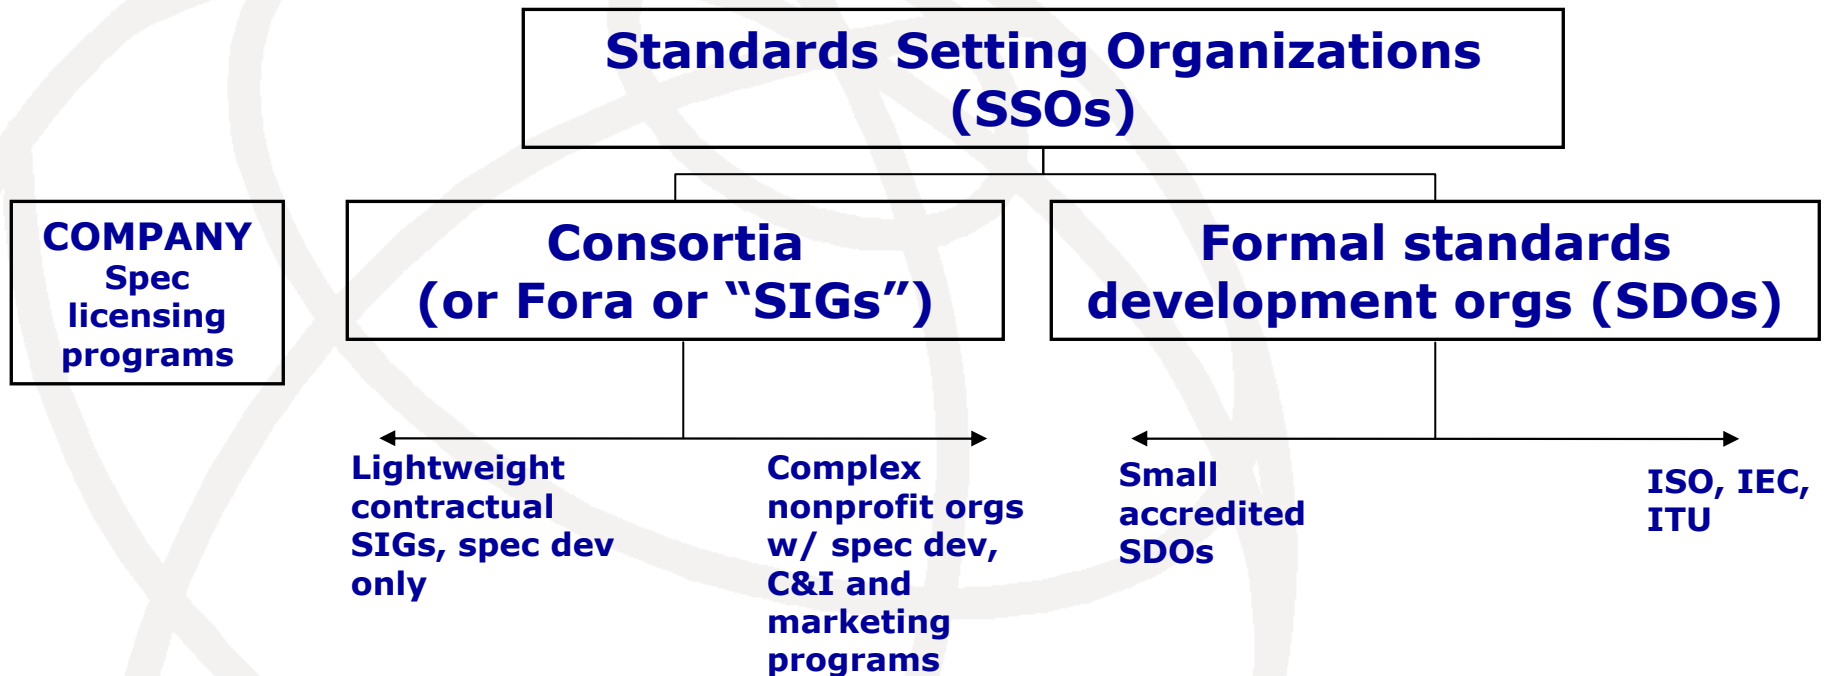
Standards Setting Organizations (SSOs)

COMPANY Spec licensing programs

Consortia (or Fora or “SIGs”)

Formal standards development orgs (SDOs)

Lightweight contractual SIGs, spec dev only

Complex nonprofit orgs w/ spec dev, C&I and marketing programs

Small accredited SDOs

ISO, IEC, ITU